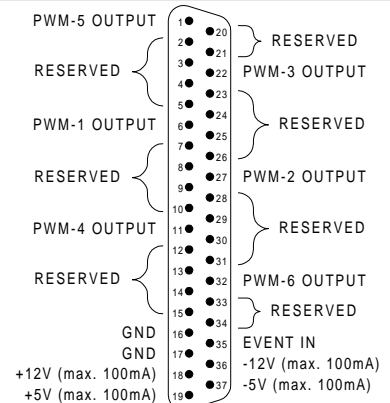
PWM-5 OUTPUT
1
2
3
4
5
RESERVED
PWM-1 OUTPUT
6
7
8
9
10
RESERVED
PWM-4 OUTPUT
11
12
13
14
15
RESERVED
GND
16
GND
17
+12V (max. 100mA)
18
+5V (max. 100mA)
19
20
21
RESERVED
22
PWM-3 OUTPUT
23
24
25
26
RESERVED
27
PWM-2 OUTPUT
28
29
30
31
RESERVED
32
PWM-6 OUTPUT
33
34
RESERVED
35
EVENT IN
36
-12V (max. 100mA)
37
-5V (max. 100mA)